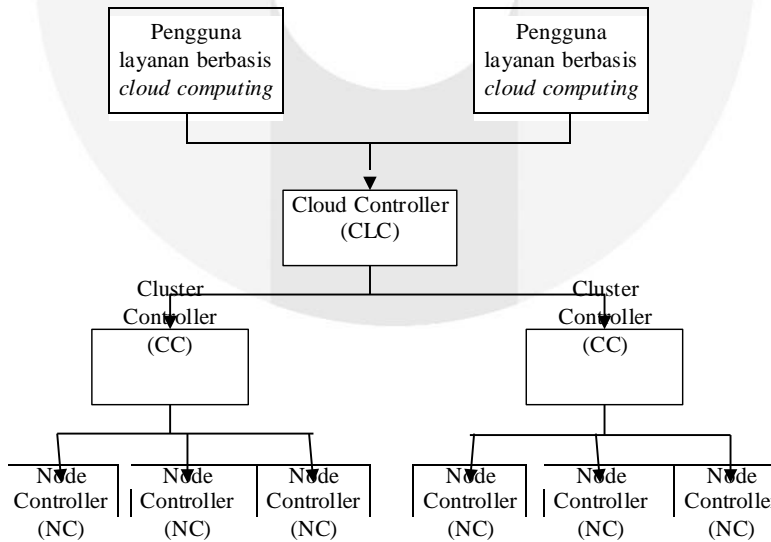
Pengguna layanan berbasis *cloud computing*

Pengguna layanan berbasis *cloud computing*

Cloud Controller (CLC)

Cluster Controller (CC)

Cluster Controller (CC)

Node Controller (NC)

Node Controller (NC)

Node Controller (NC)

Node Controller (NC)

Node Controller (NC)

Node Controlle (NC)